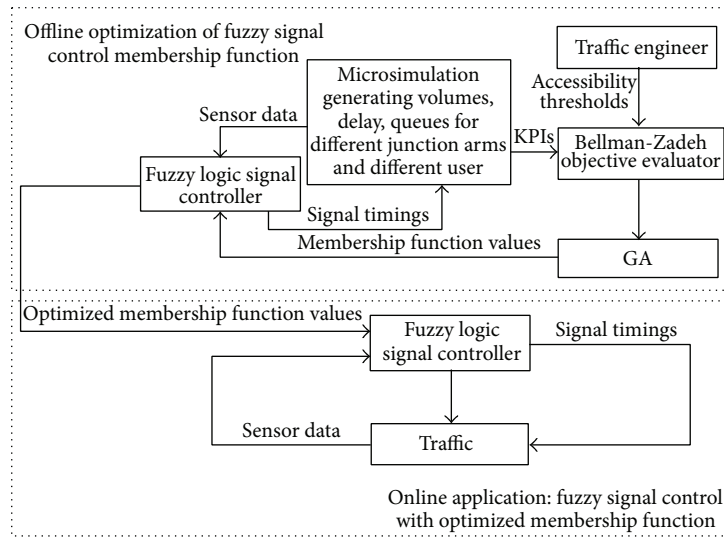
Offline optimization of fuzzy signal control membership function

Traffic engineer

Microsimulation generating volumes, delay, queues for different junction arms and different user

Accessibility thresholds

Sensor data

KPIs

Bellman-Zadeh objective evaluator

Fuzzy logic signal controller

Signal timings

Membership function values

GA

Optimized membership function values

Fuzzy logic signal controller

Signal timings

Sensor data

Traffic

Online application: fuzzy signal control with optimized membership function